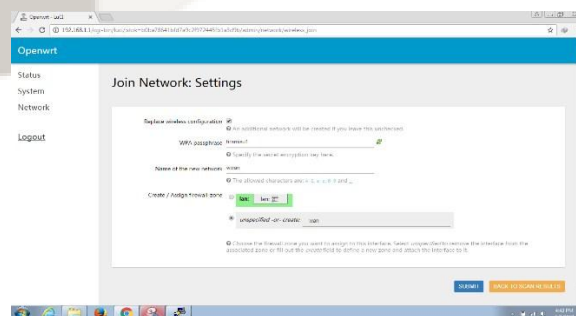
Openwrt - LuCI

192.168.1.1/cgi-bin/luci/;stok=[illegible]/admin/network/wireless_join

Openwrt

Status
System
Network

Logout

Join Network: Settings

Replace wireless configuration

An additional network will be created if you leave this unchecked.

WPA passphrase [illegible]

Specify the secret encryption key here.

Name of the new network wwan

The allowed characters are: A-Z, a-z, 0-9 and _

Create / Assign firewall-zone

lan: lan:

unspecified -or- create: wan

Choose the firewall zone you want to assign to this interface. Select unspecified to remove the interface from the associated zone or fill out the create field to define a new zone and attach the interface to it.

SUBMIT

BACK TO SCAN RESULTS

4:42 PM